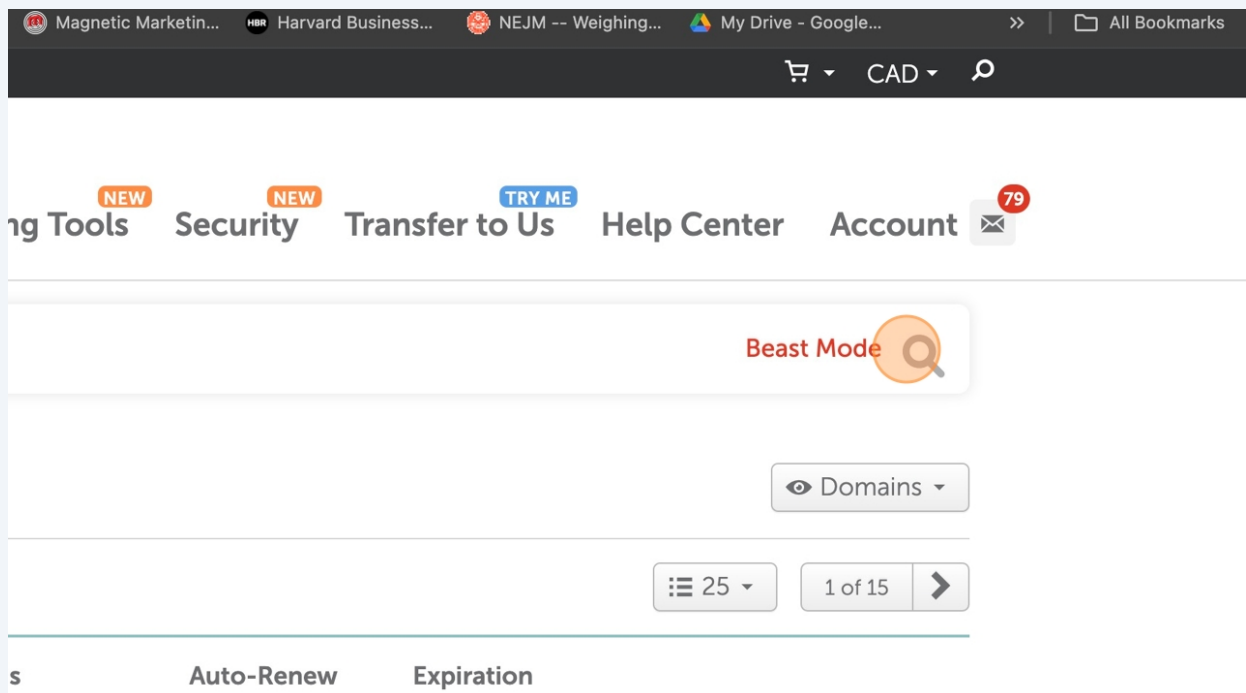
Magnetic Marketin... Harvard Business... NEJM -- Weighing... My Drive - Google... >> All Bookmarks

CAD

NEW
ng Tools

NEW
Security

TRY ME
Transfer to Us

Help Center

Account

79

Beast Mode

Domains

25

1 of 15

s

Auto-Renew

Expiration